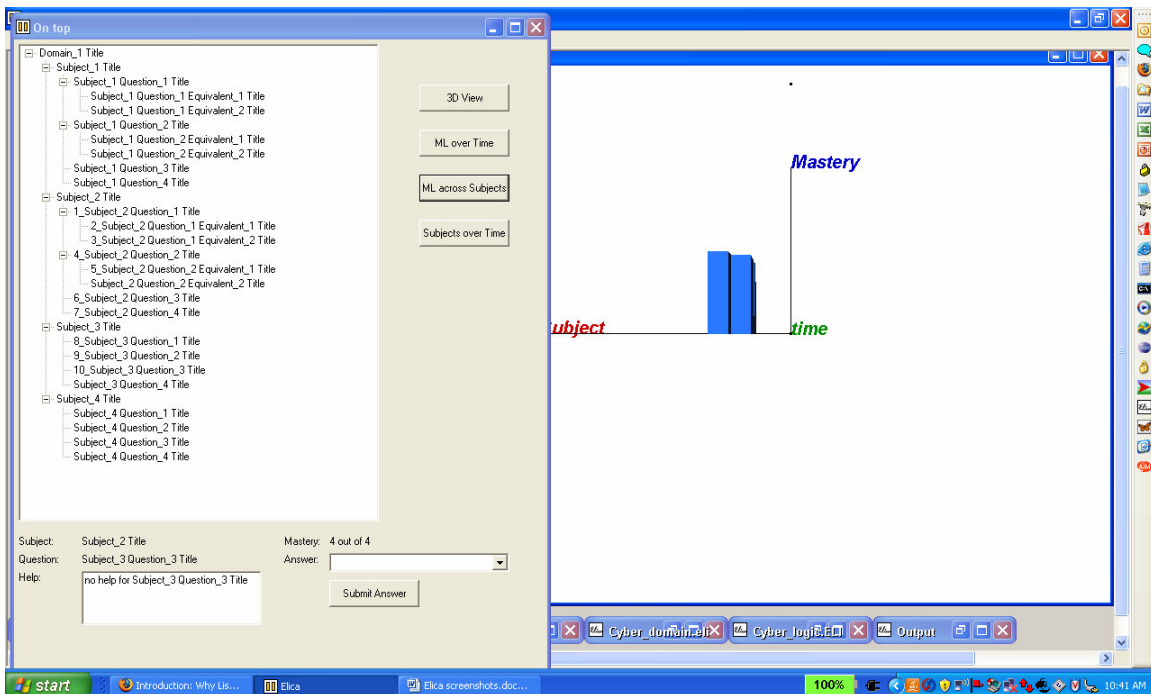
On top

Domain_1 Title
Subject_1 Title
Subject_1 Question_1 Title
Subject_1 Question_1 Equivalent_1 Title
Subject_1 Question_1 Equivalent_2 Title
Subject_1 Question_2 Title
Subject_1 Question_2 Equivalent_1 Title
Subject_1 Question_2 Equivalent_2 Title
Subject_1 Question_3 Title
Subject_1 Question_4 Title
Subject_2 Title
1_Subject_2 Question_1 Title
2_Subject_2 Question_1 Equivalent_1 Title
3_Subject_2 Question_1 Equivalent_2 Title
4_Subject_2 Question_2 Title
5_Subject_2 Question_2 Equivalent_1 Title
Subject_2 Question_2 Equivalent_2 Title
6_Subject_2 Question_3 Title
7_Subject_2 Question_4 Title
Subject_3 Title
8_Subject_3 Question_1 Title
9_Subject_3 Question_2 Title
10_Subject_3 Question_3 Title
Subject_3 Question_4 Title
Subject_4 Title
Subject_4 Question_1 Title
Subject_4 Question_2 Title
Subject_4 Question_3 Title
Subject_4 Question_4 Title

3D View
ML over Time
ML across Subjects
Subjects over Time

Subject: Subject_2 Title
Question: Subject_3 Question_3 Title
Help: no help for Subject_3 Question_3 Title
Mastery: 4 out of 4
Answer:
Submit Answer

Mastery
ubject
time

Cyber_domain.eli
Cyber_logic.eli
Output

start
Introduction: Why Lis...
Elica
Elica screenshots.doc...
100%
10:41 AM